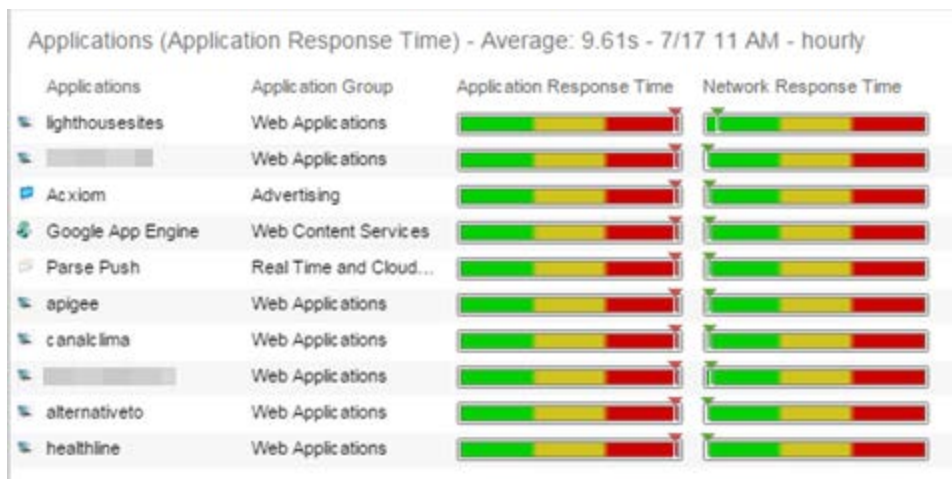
Applications (Application Response Time) - Average: 9.61s - 7/17 11 AM - hourly

| Applications | Application Group | Application Response Time | Network Response Time |
|---|---|---|---|
| lighthousesites | Web Applications | | |
| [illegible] | Web Applications | | |
| Acxiom | Advertising | | |
| Google App Engine | Web Content Services | | |
| Parse Push | Real Time and Cloud... | | |
| apigee | Web Applications | | |
| canalclima | Web Applications | | |
| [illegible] | Web Applications | | |
| alternativeto | Web Applications | | |
| healthline | Web Applications | | |